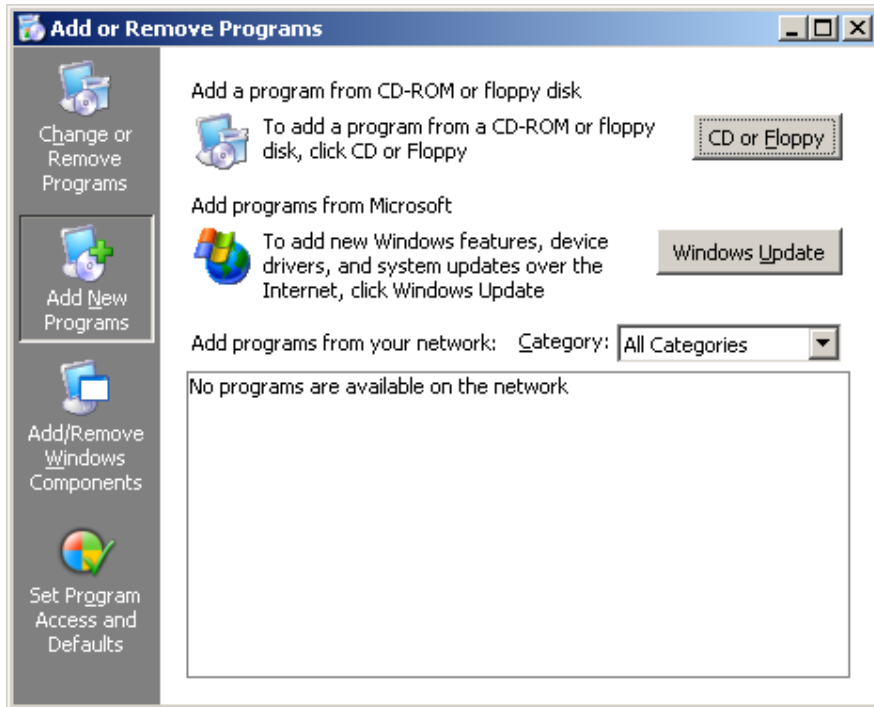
Add or Remove Programs

Change or Remove Programs

Add New Programs

Add/Remove Windows Components

Set Program Access and Defaults

Add a program from CD-ROM or floppy disk

To add a program from a CD-ROM or floppy disk, click CD or Floppy

CD or Floppy

Add programs from Microsoft

To add new Windows features, device drivers, and system updates over the Internet, click Windows Update

Windows Update

Add programs from your network: Category: All Categories

No programs are available on the network